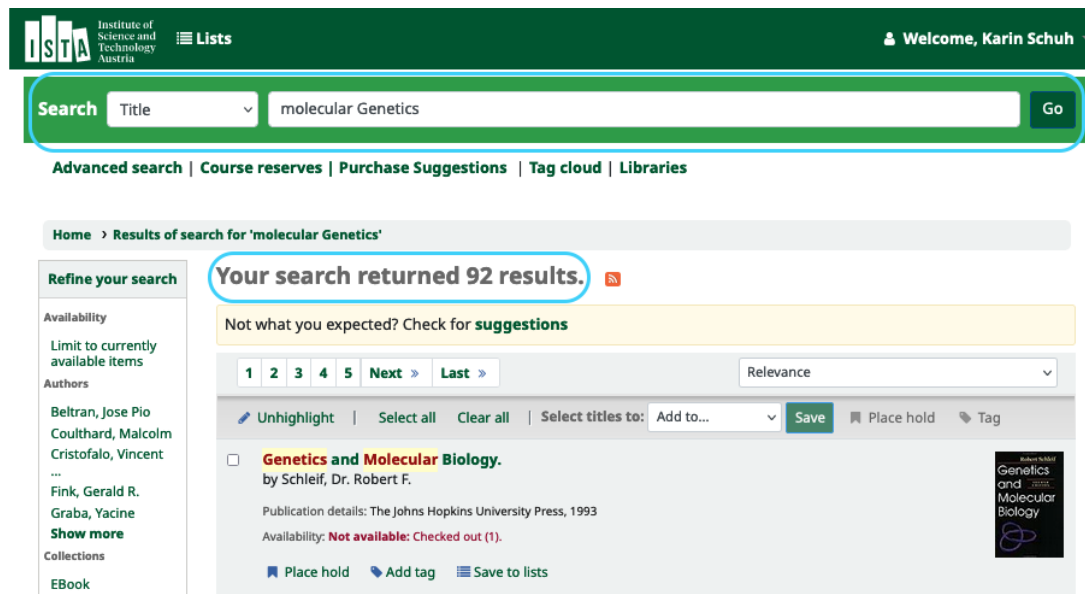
ISTA Institute of Science and Technology Austria

Lists

Welcome, Karin Schuh

Search Title molecular Genetics Go

Advanced search | Course reserves | Purchase Suggestions | Tag cloud | Libraries

Home › Results of search for 'molecular Genetics'

Refine your search

Availability

Limit to currently available items

Authors

Beltran, Jose Pio

Coulthard, Malcolm

Cristofalo, Vincent ...

Fink, Gerald R.

Graba, Yacine

Show more

Collections

EBook

Your search returned 92 results.

Not what you expected? Check for suggestions

1 2 3 4 5 Next » Last »

Relevance

Unhighlight | Select all Clear all | Select titles to: Add to... Save Place hold Tag

Genetics and Molecular Biology.

by Schleif, Dr. Robert F.

Publication details: The Johns Hopkins University Press, 1993

Availability: Not available: Checked out (1).

Place hold Add tag Save to lists

Robert Schleif Genetics and Molecular Biology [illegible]